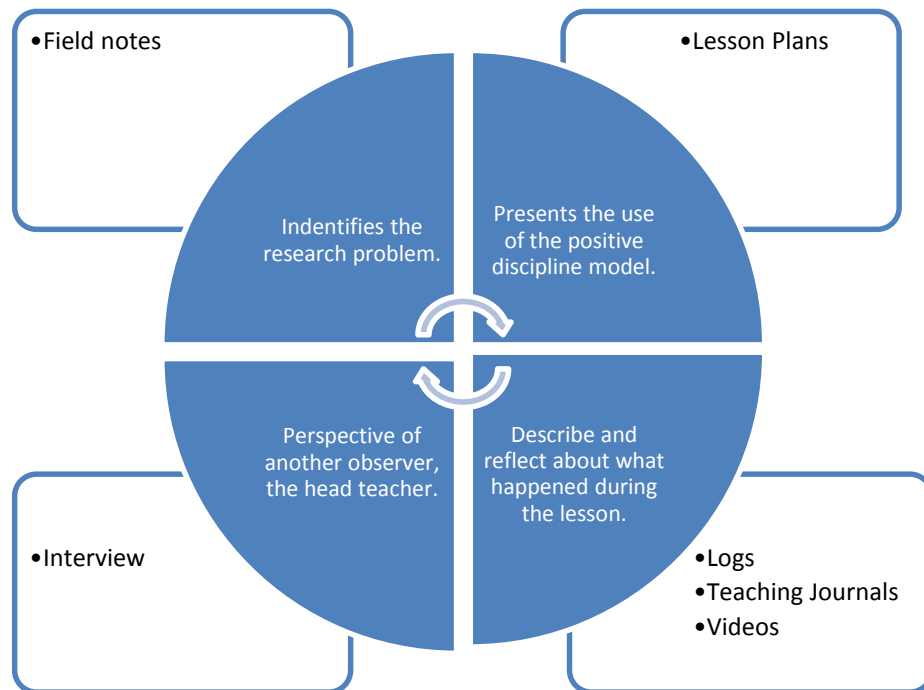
•Field notes

•Lesson Plans

Indentifies the research problem.

Presents the use of the positive discipline model.

Perspective of another observer, the head teacher.

Describe and reflect about what happened during the lesson.

•Interview

•Logs
•Teaching Journals
•Videos